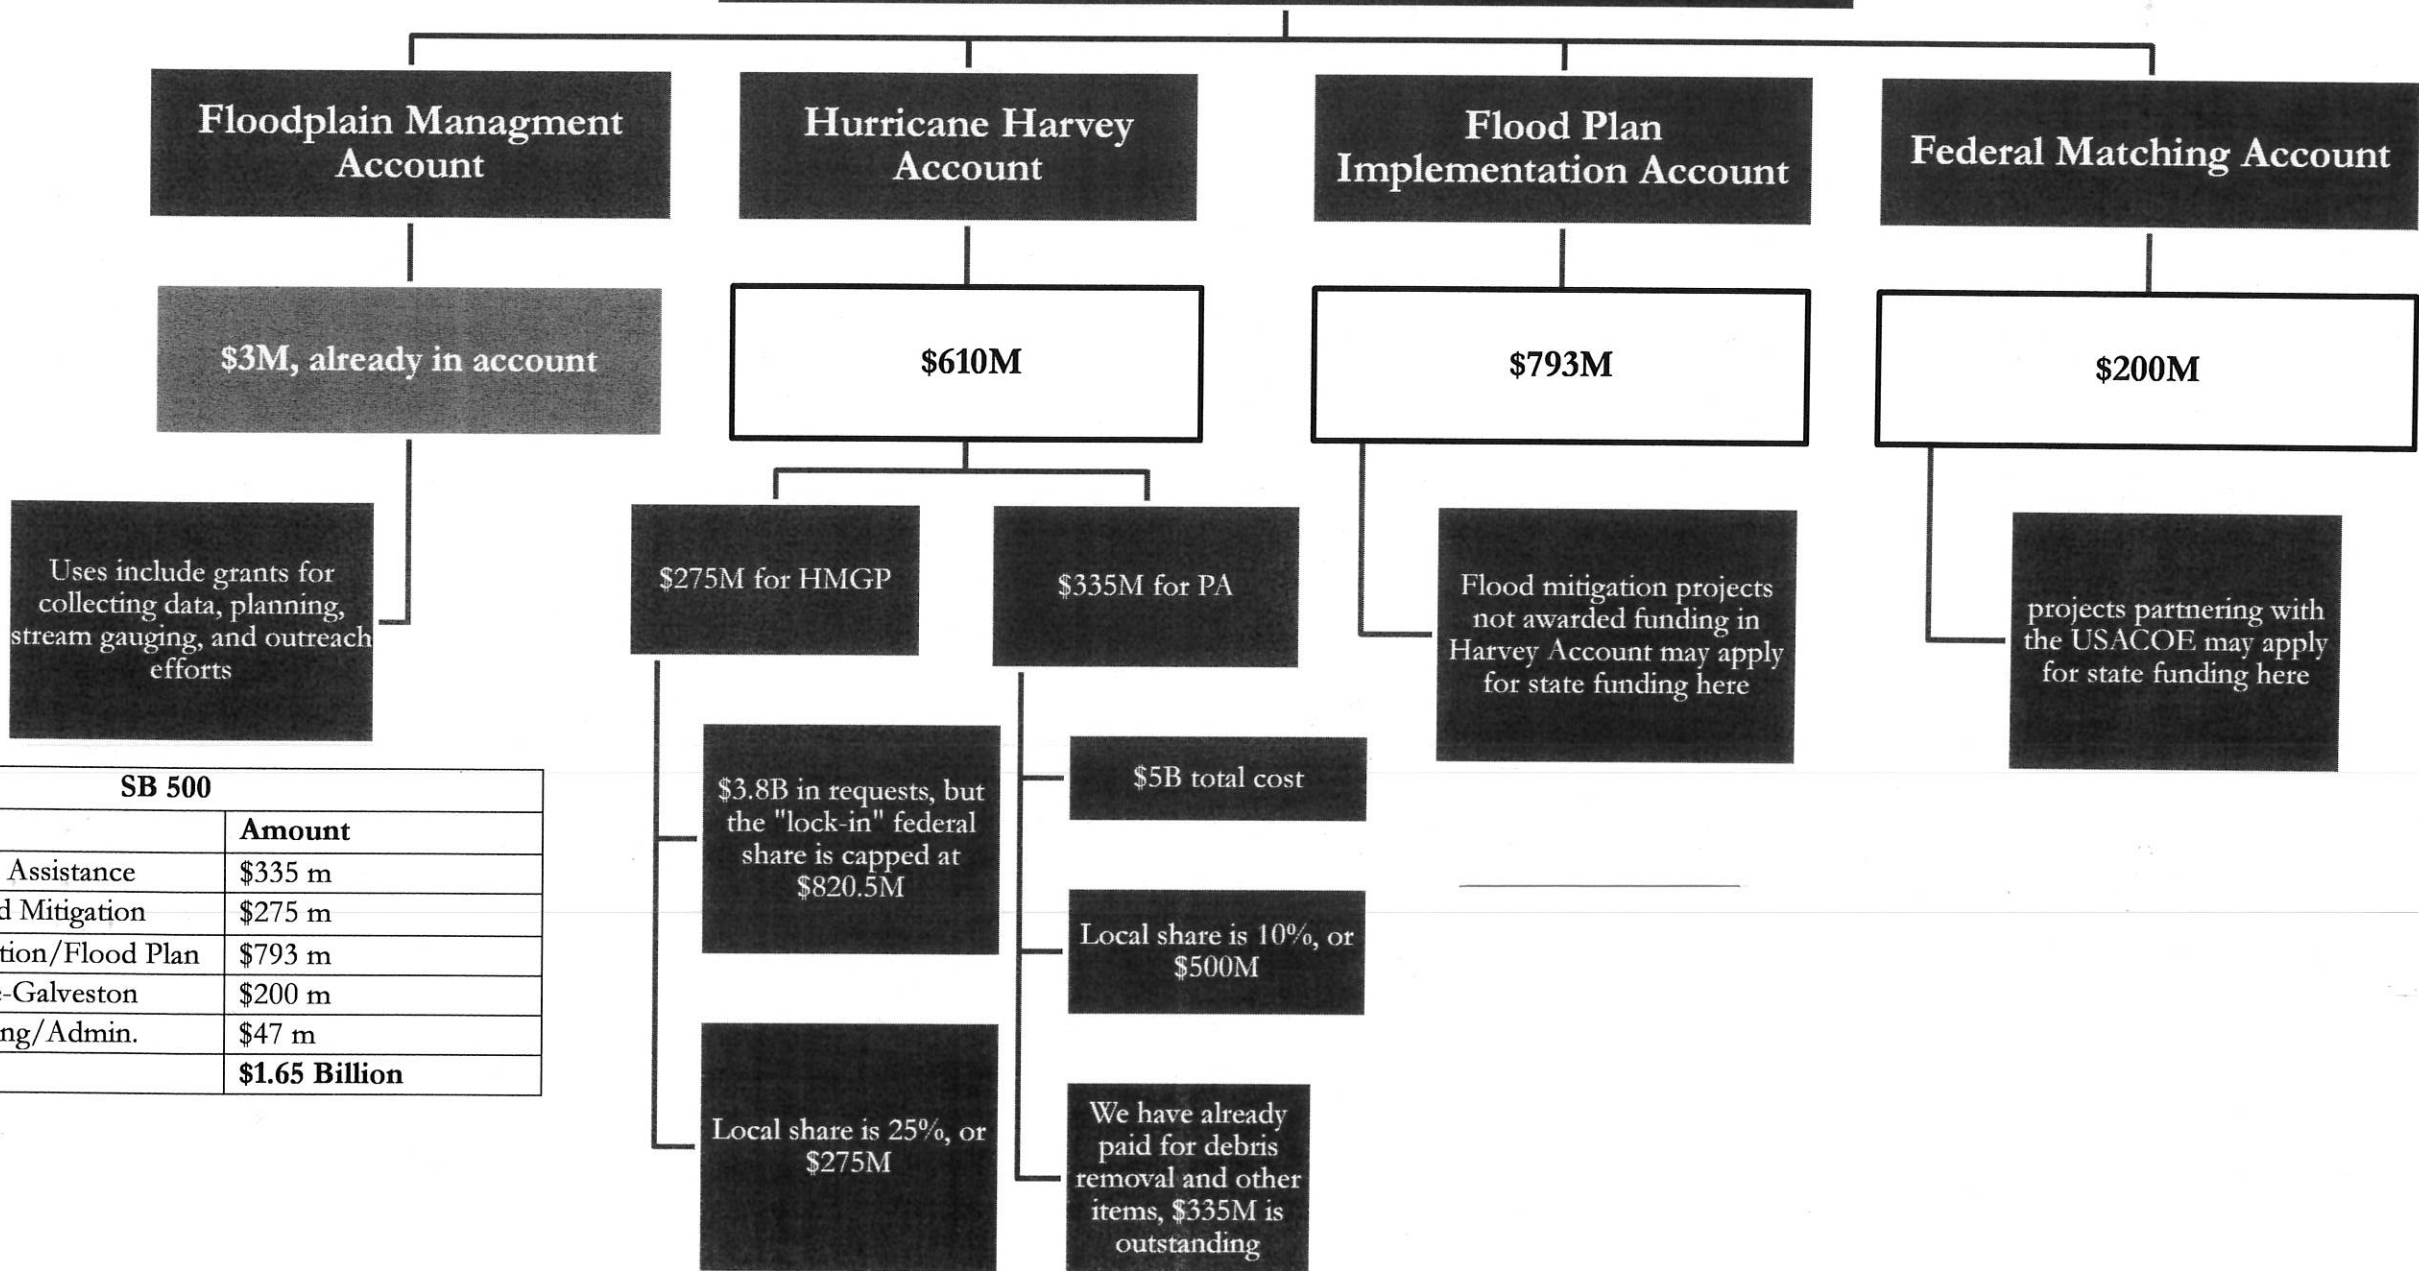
Floodplain Managment Account

$3M, already in account

Uses include grants for collecting data, planning, stream gauging, and outreach efforts

Hurricane Harvey Account

$610M

$275M for HMGP

$3.8B in requests, but the "lock-in" federal share is capped at $820.5M

Local share is 25%, or $275M

$335M for PA

$5B total cost

Local share is 10%, or $500M

We have already paid for debris removal and other items, $335M is outstanding

Flood Plan Implementation Account

$793M

Flood mitigation projects not awarded funding in Harvey Account may apply for state funding here

Federal Matching Account

$200M

projects partnering with the USACOE may apply for state funding here

| SB 500 | |
|---|---|
| | Amount |
| Assistance | $335 m |
| d Mitigation | $275 m |
| tion/Flood Plan | $793 m |
| -Galveston | $200 m |
| ng/Admin. | $47 m |
| | $1.65 Billion |